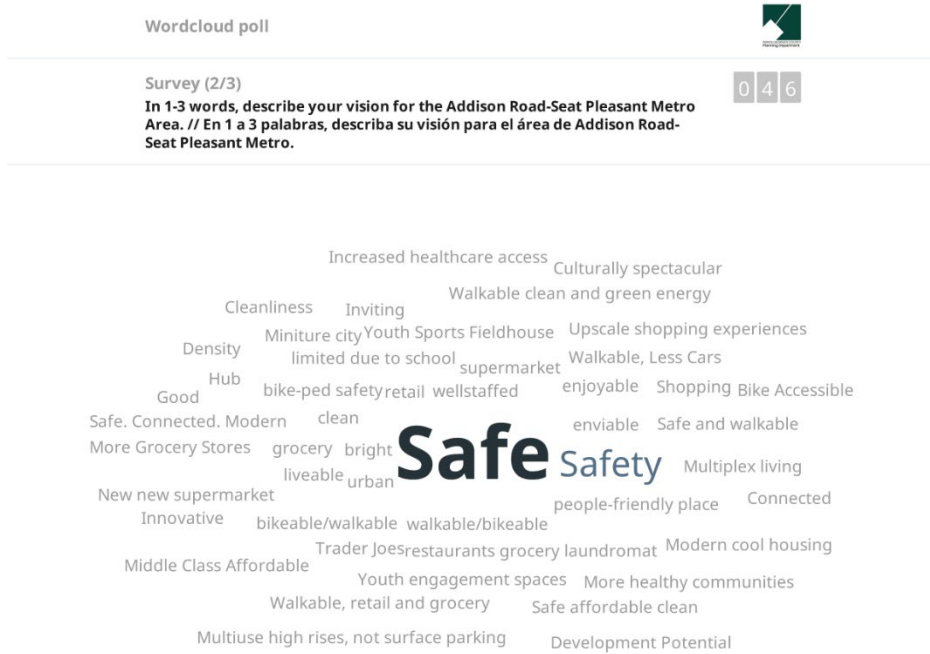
Wordcloud poll

Planning Department

Survey (2/3)
In 1-3 words, describe your vision for the Addison Road-Seat Pleasant Metro Area. // En 1 a 3 palabras, describa su visión para el área de Addison Road-Seat Pleasant Metro.

0 4 6

Increased healthcare access
Culturally spectacular
Cleanliness
Inviting
Walkable clean and green energy
Miniture city
Youth Sports Fieldhouse
Upscale shopping experiences
Density
limited due to school
supermarket
Walkable, Less Cars
Hub
Good
bike-ped safety
retail
wellstaffed
enjoyable
Shopping
Bike Accessible
Safe. Connected. Modern
clean
enviable
Safe and walkable
More Grocery Stores
grocery
bright
Safe
Safety
Multiplex living
liveable
urban
New new supermarket
people-friendly place
Connected
Innovative
bikeable/walkable
walkable/bikeable
Trader Joes
restaurants grocery laundromat
Modern cool housing
Middle Class Affordable
Youth engagement spaces
More healthy communities
Walkable, retail and grocery
Safe affordable clean
Multiuse high rises, not surface parking
Development Potential